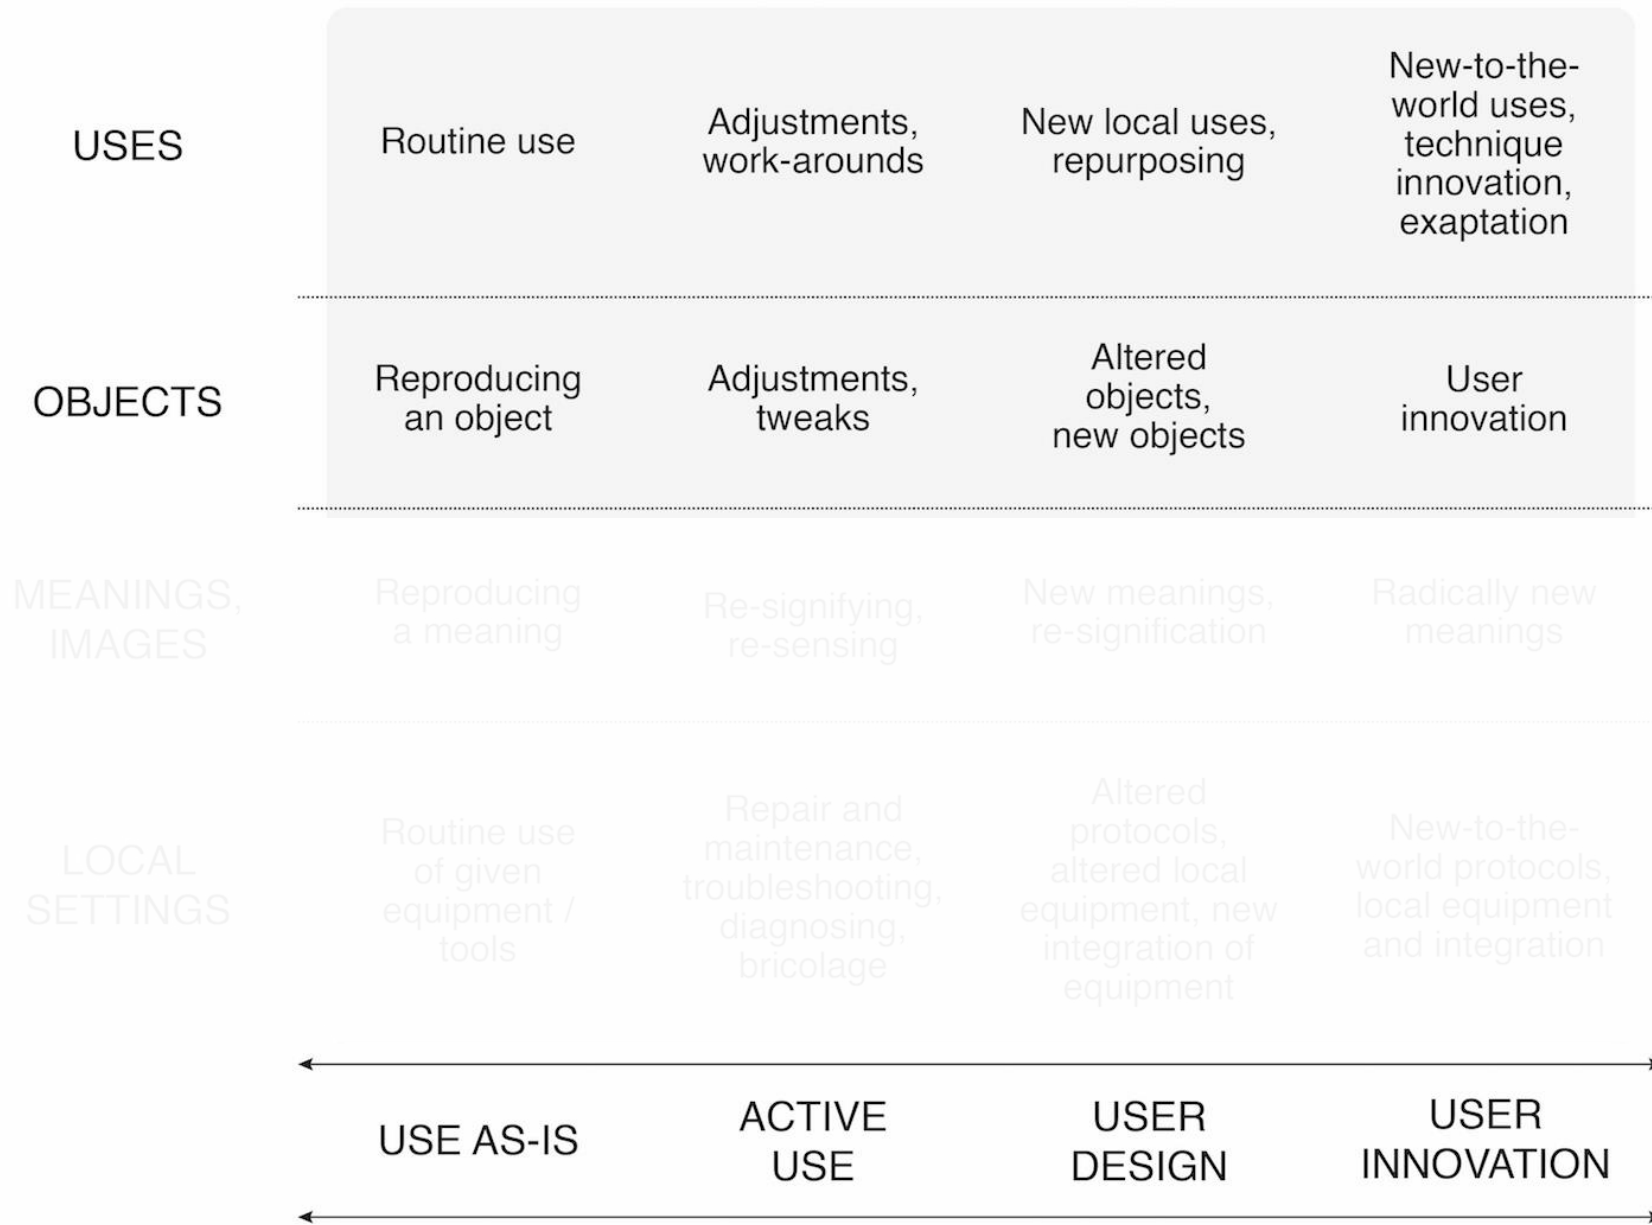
| | | | | |
|---|---|---|---|---|
| USES | Routine use | Adjustments, work-arounds | New local uses, repurposing | New-to-the-world uses, technique innovation, exaptation |
| OBJECTS | Reproducing an object | Adjustments, tweaks | Altered objects, new objects | User innovation |
| MEANINGS, IMAGES | Reproducing a meaning | Re-signifying, re-sensing | New meanings, re-signification | Radically new meanings |
| LOCAL SETTINGS | Routine use of given equipment / tools | Repair and maintenance, troubleshooting, diagnosing, bricolage | Altered protocols, altered local equipment, new integration of equipment | New-to-the-world protocols, local equipment and integration |
| | USE AS-IS | ACTIVE USE | USER DESIGN | USER INNOVATION |